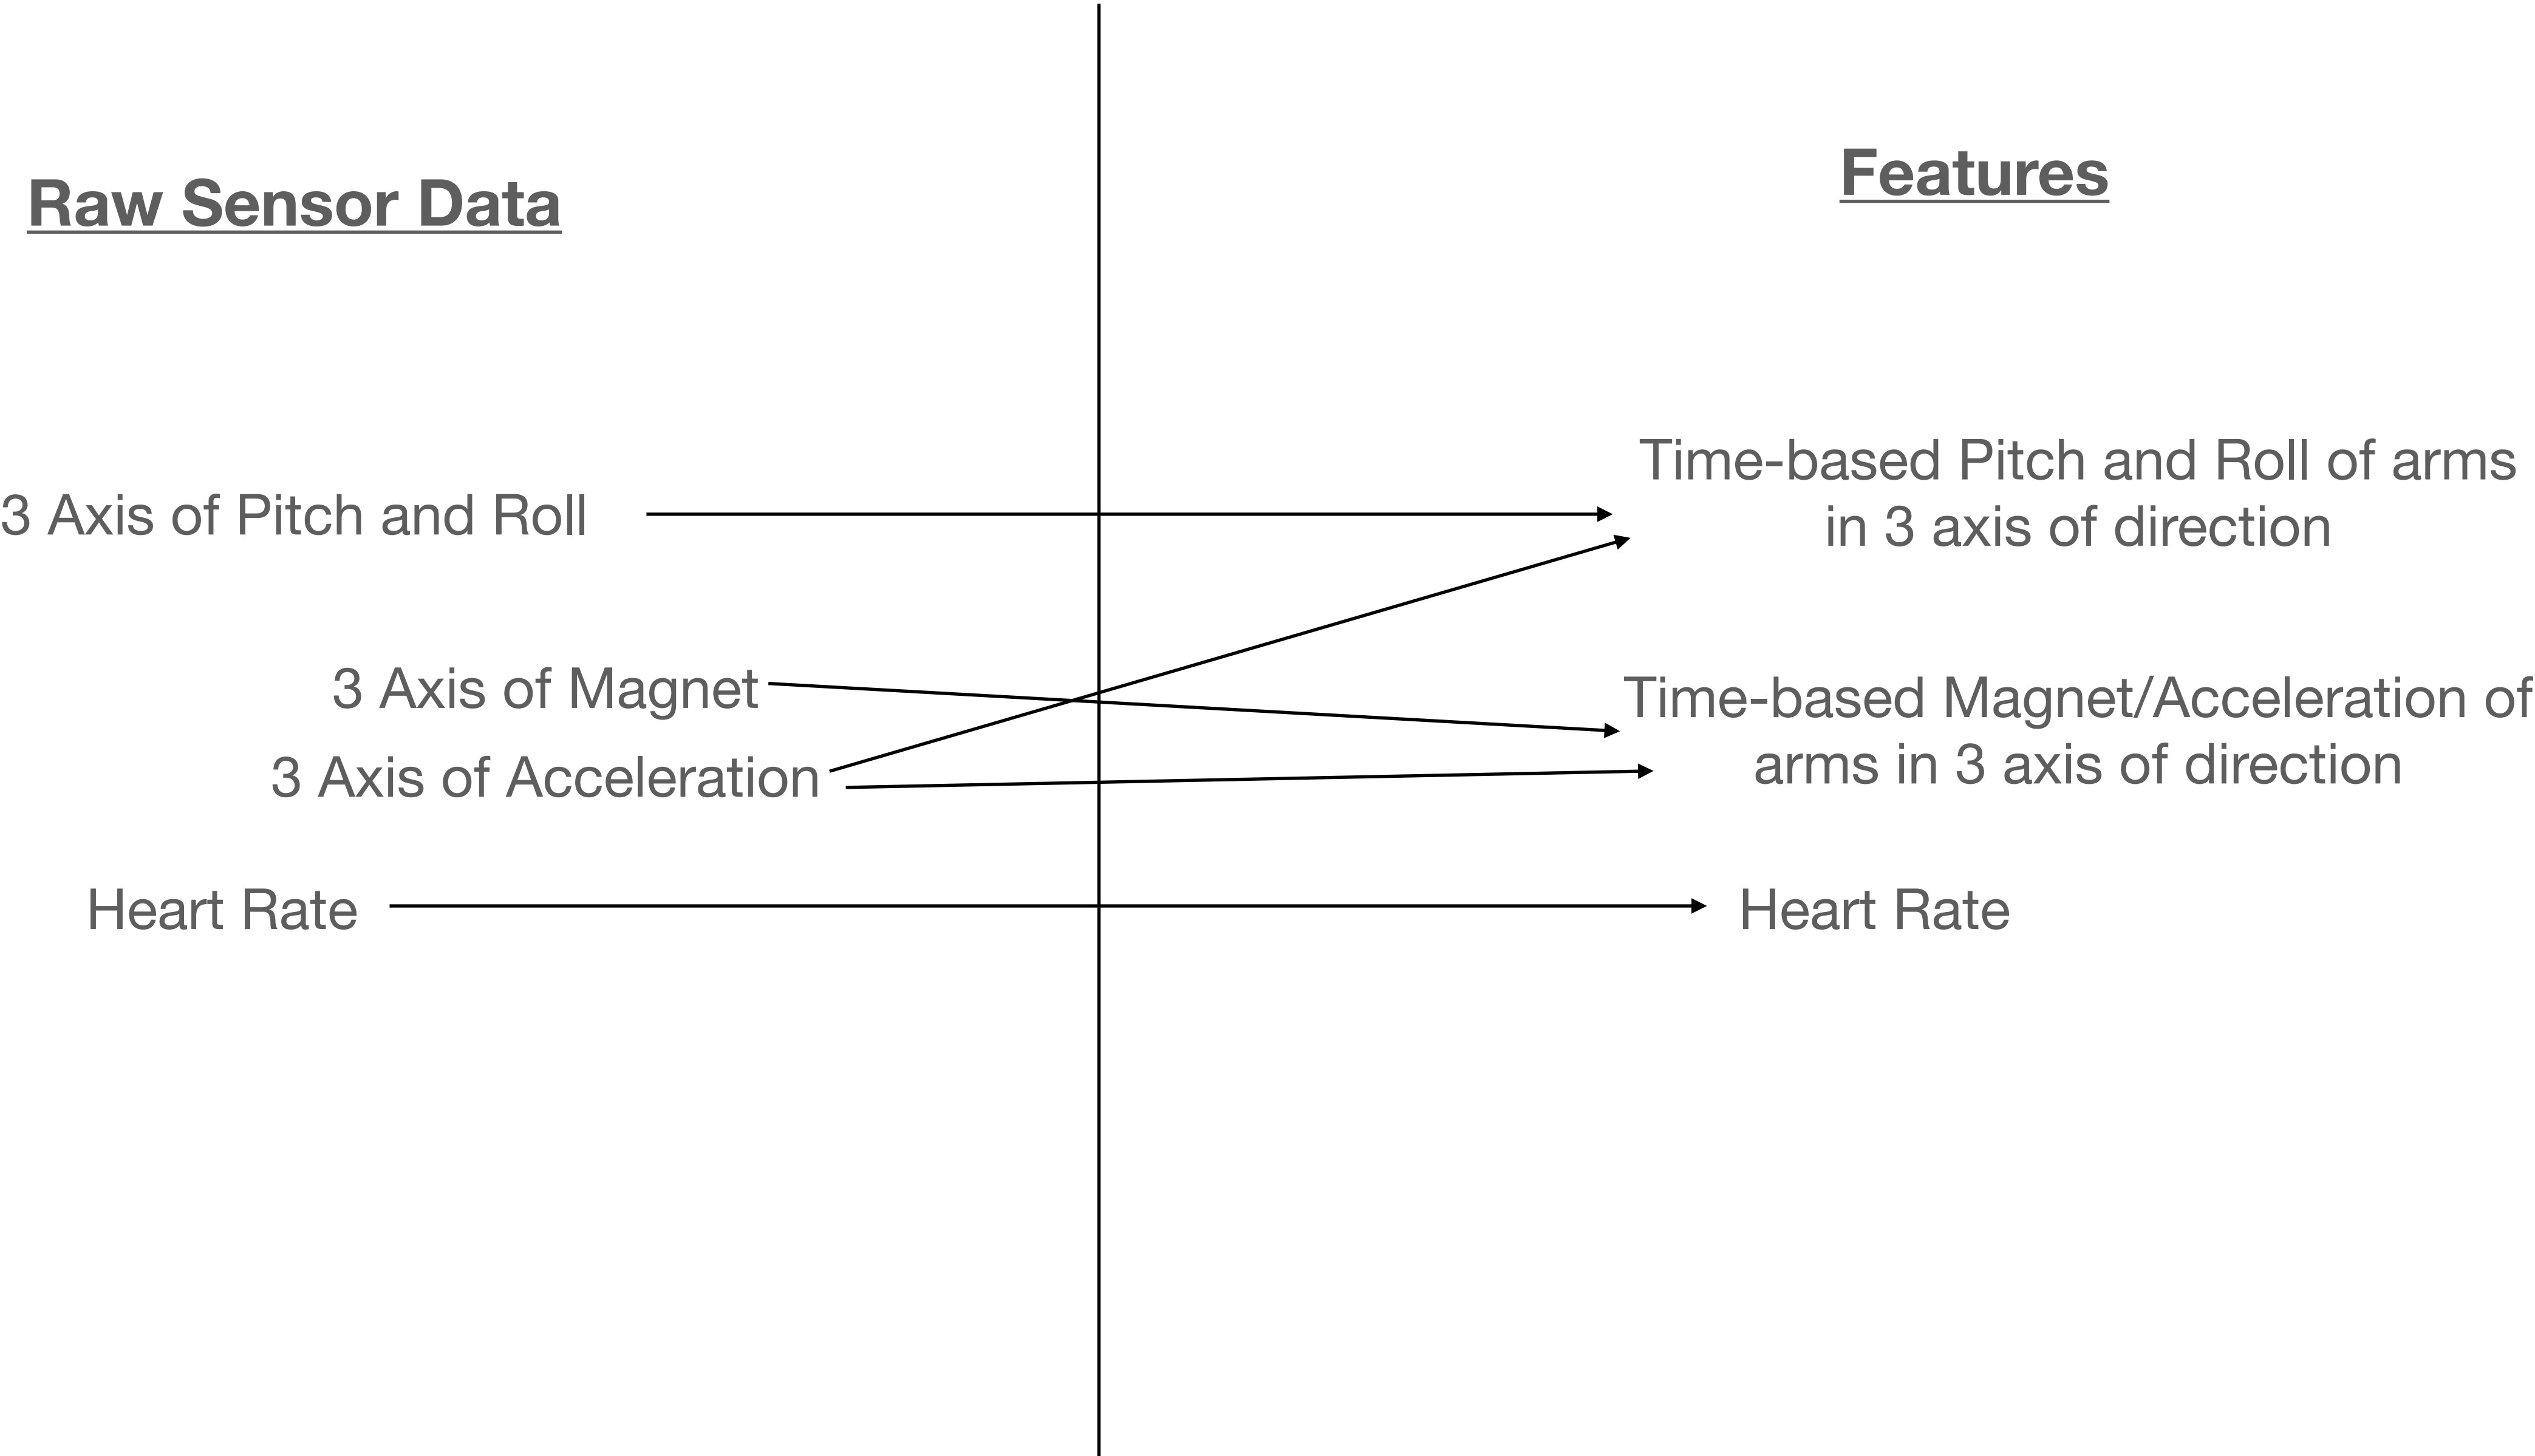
Raw Sensor Data

3 Axis of Pitch and Roll

3 Axis of Magnet

3 Axis of Acceleration

Heart Rate

Features

Time-based Pitch and Roll of arms in 3 axis of direction

Time-based Magnet/Acceleration of arms in 3 axis of direction

Heart Rate